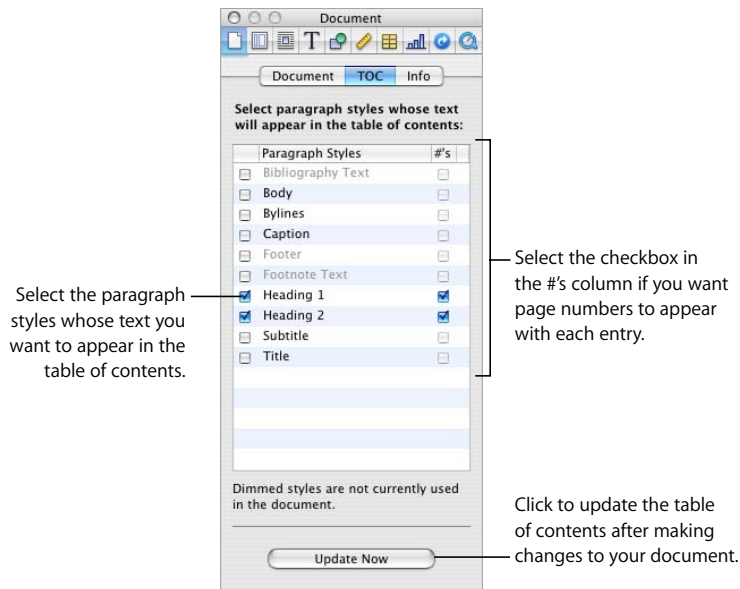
Document

Document TOC Info

Select paragraph styles whose text will appear in the table of contents:

| Paragraph Styles | #'s |
|---|---|
| Bibliography Text | |
| Body | |
| Bylines | |
| Caption | |
| Footer | |
| Footnote Text | |
| Heading 1 | |
| Heading 2 | |
| Subtitle | |
| Title | |

Dimmed styles are not currently used in the document.

Update Now

Select the paragraph styles whose text you want to appear in the table of contents.

Select the checkbox in the #'s column if you want page numbers to appear with each entry.

Click to update the table of contents after making changes to your document.